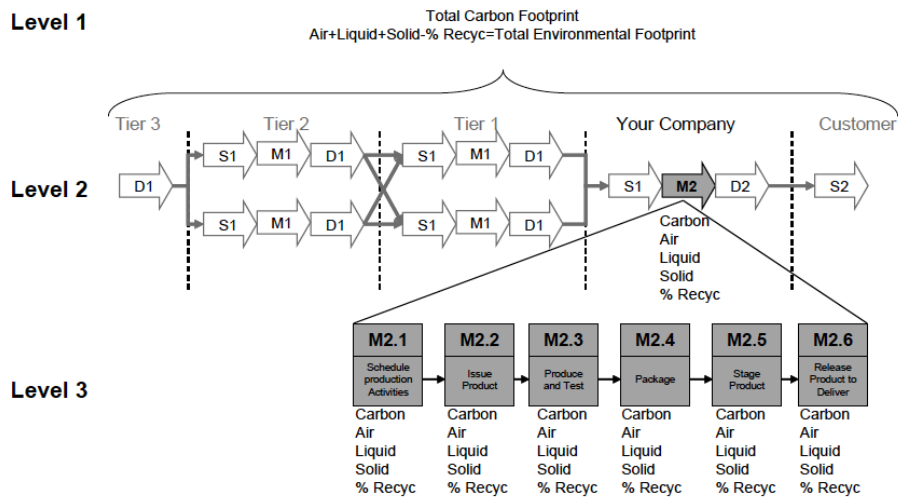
Level 1

Total Carbon Footprint
Air+Liquid+Solid-% Recyc=Total Environmental Footprint

Tier 3 Tier 2 Tier 1 Your Company Customer

Level 2

D1 S1 M1 D1 S1 M1 D1
S1 M1 D1 S1 M1 D1
S1 M2 D2 S2

Carbon
Air
Liquid
Solid
% Recyc

Level 3

M2.1 Schedule production Activities
M2.2 Issue Product
M2.3 Produce and Test
M2.4 Package
M2.5 Stage Product
M2.6 Release Product to Deliver

Carbon
Air
Liquid
Solid
% Recyc

Carbon
Air
Liquid
Solid
% Recyc

Carbon
Air
Liquid
Solid
% Recyc

Carbon
Air
Liquid
Solid
% Recyc

Carbon
Air
Liquid
Solid
% Recyc

Carbon
Air
Liquid
Solid
% Recyc